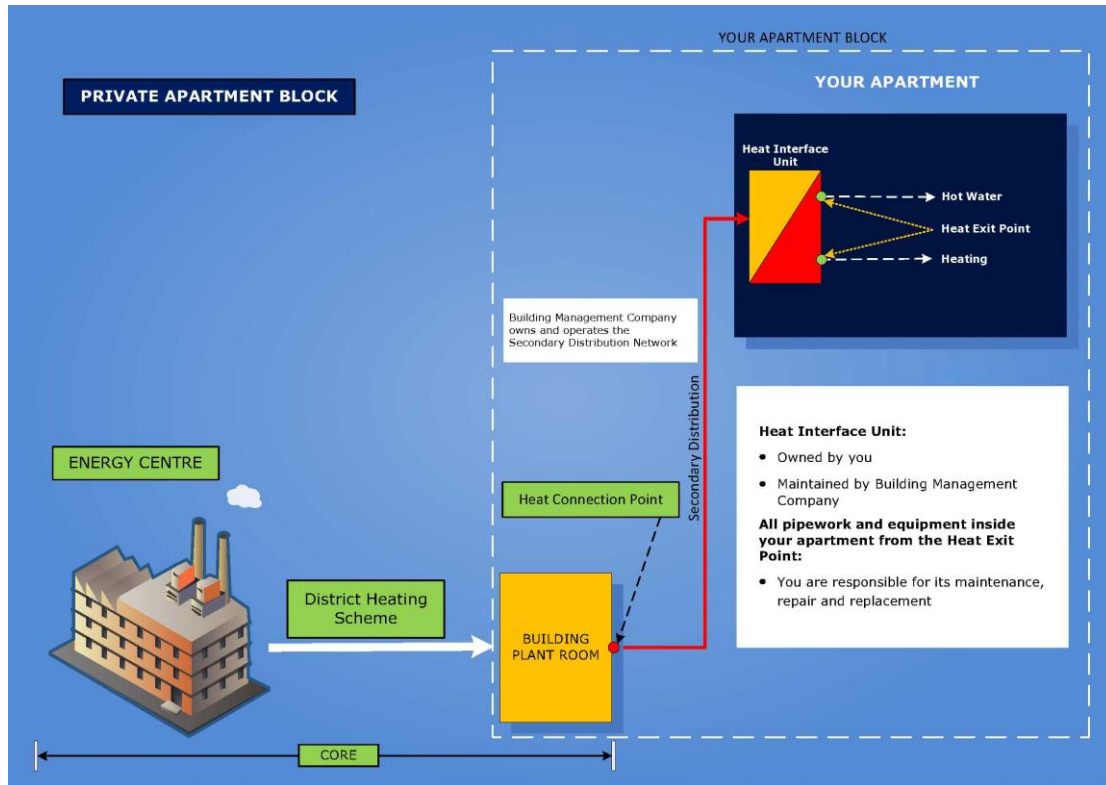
PRIVATE APARTMENT BLOCK

YOUR APARTMENT BLOCK

YOUR APARTMENT

Heat Interface Unit

Hot Water

Heat Exit Point

Heating

Building Management Company owns and operates the Secondary Distribution Network

Secondary Distribution

Heat Interface Unit:

• Owned by you

• Maintained by Building Management Company

All pipework and equipment inside your apartment from the Heat Exit Point:

• You are responsible for its maintenance, repair and replacement

ENERGY CENTRE

Heat Connection Point

District Heating Scheme

BUILDING PLANT ROOM

CORE